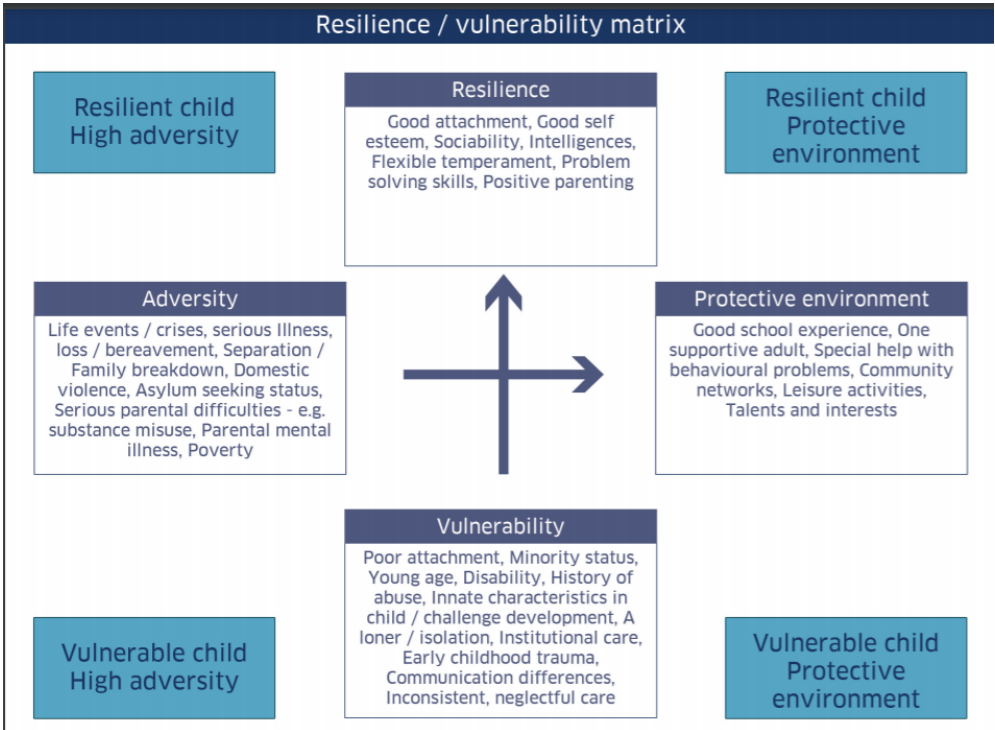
Resilience / vulnerability matrix

Resilient child
High adversity

Resilience

Good attachment, Good self esteem, Sociability, Intelligences, Flexible temperament, Problem solving skills, Positive parenting

Resilient child
Protective environment

Adversity

Life events / crises, serious Illness, loss / bereavement, Separation / Family breakdown, Domestic violence, Asylum seeking status, Serious parental difficulties - e.g. substance misuse, Parental mental illness, Poverty

Protective environment

Good school experience, One supportive adult, Special help with behavioural problems, Community networks, Leisure activities, Talents and interests

Vulnerability

Poor attachment, Minority status, Young age, Disability, History of abuse, Innate characteristics in child / challenge development, A loner / isolation, Institutional care, Early childhood trauma, Communication differences, Inconsistent, neglectful care

Vulnerable child
High adversity

Vulnerable child
Protective environment